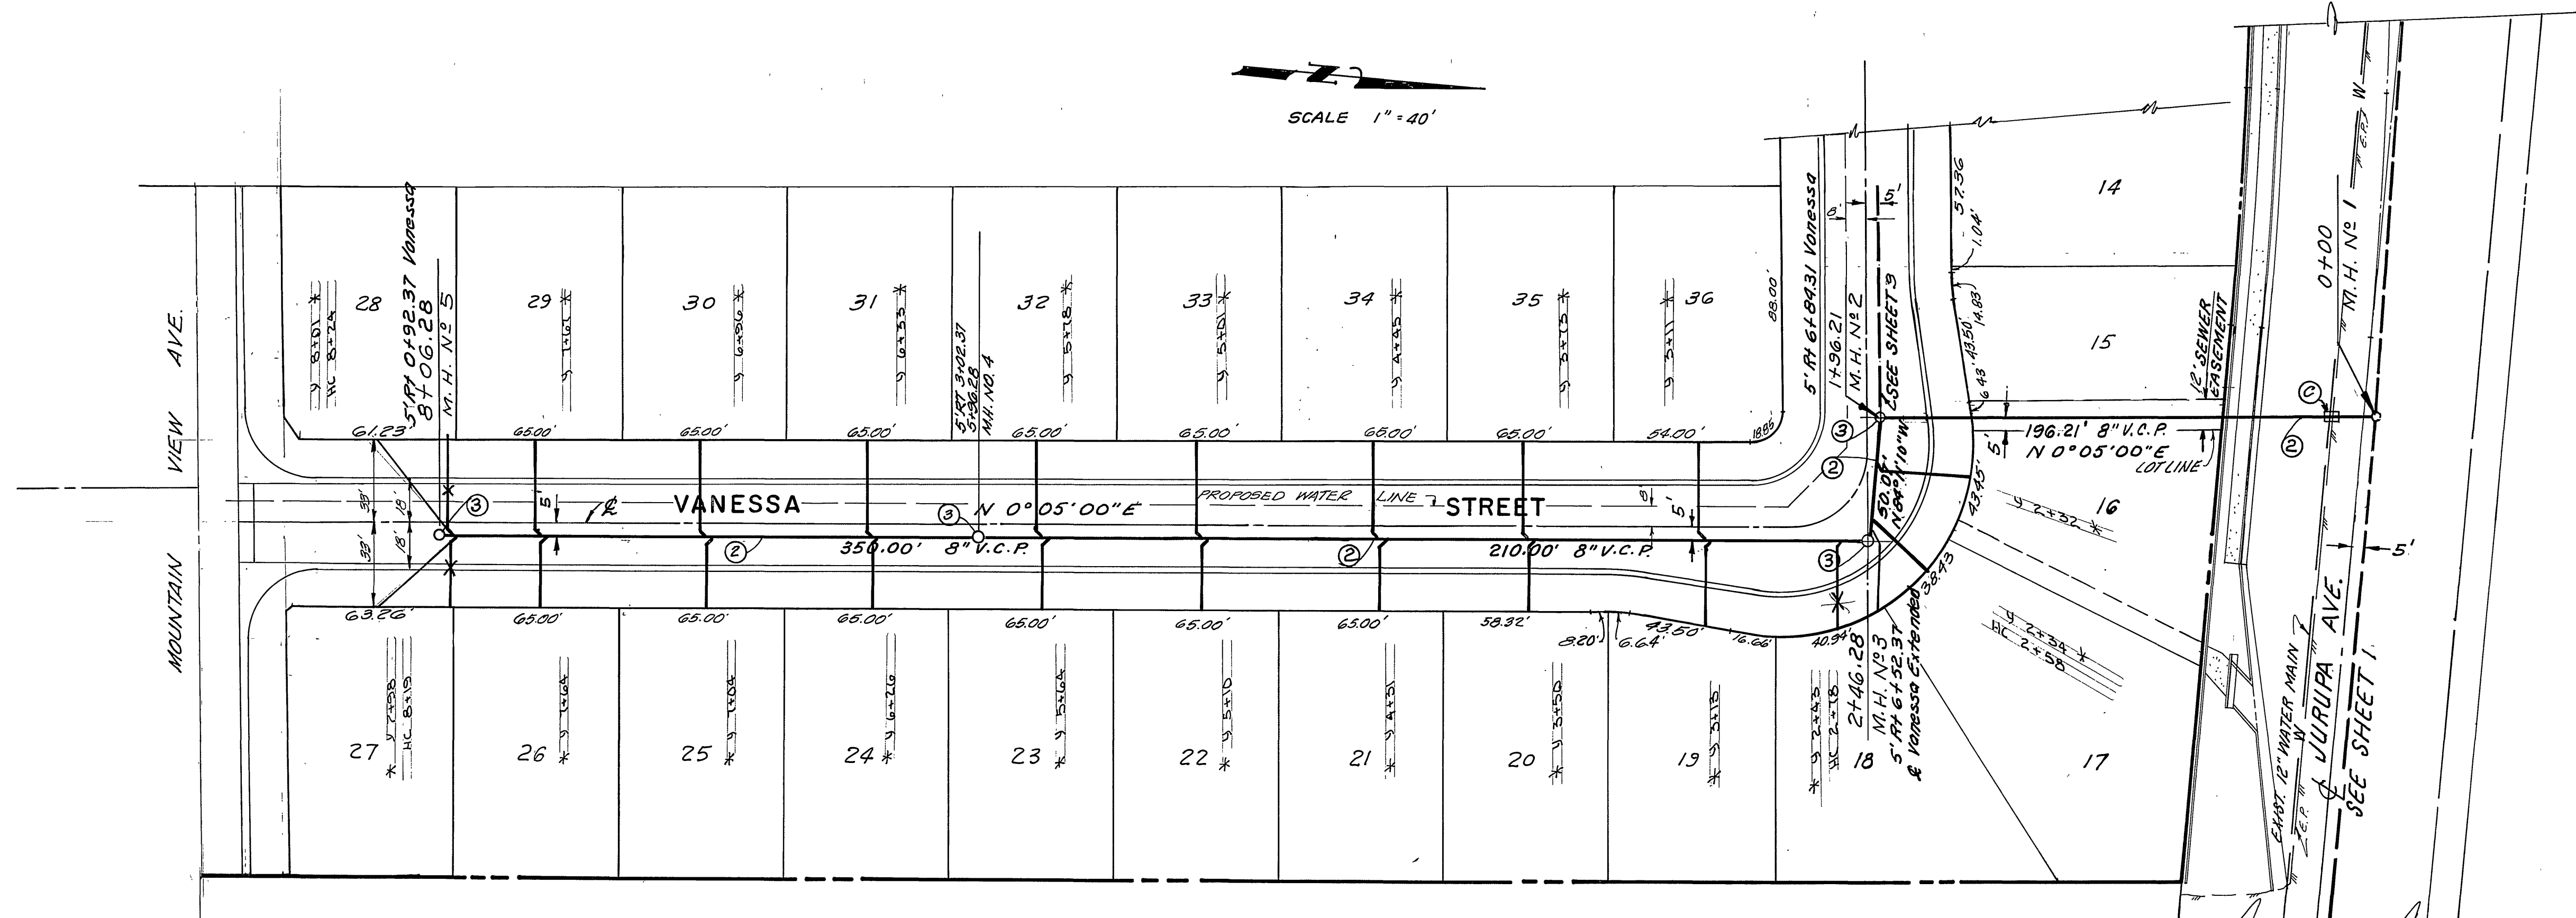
N

SCALE 1" = 40'

MOUNTAIN VIEW AVE.

VANESSA STREET

N 0° 05' 00" E

PROPOSED WATER LINE

350.00' 8" V.C.P.

210.00' 8" V.C.P.

196.21' 8" V.C.P.
N 0° 05' 00" E

LOT LINE

12' SEWER EASEMENT

SEE SHEET 3

SEE SHEET 1

JURUPA AVE.

EXIST. 12" WATER MAIN

M.H. No 1
0+00

M.H. No 2
1+96.21
5' Rt 6+89.31 Vanessa

M.H. No 3
2+46.28
5' Rt 6+52.37
℄ Vanessa Extended

5' Rt 3+02.37
5+96.28
M.H. NO. 4

M.H. No 5
8+06.28
5' Rt 0+92.37 Vanessa

28
y 8+01
HC 8+24

29
y 7+61

30
y 6+96

31
y 6+33

32
y 5+78

33
y 5+01

34
y 4+45

35
y 3+75

36
y 3+11

14

15

16
y 2+32

17
y 2+34
HC 2+58

18
y 2+43
HC 2+78

19
y 3+15

20
y 3+50

21
y 4+51

22
y 5+10

23
y 5+64

24
y 6+26

25
y 7+04

26
y 7+64

27
y 7+98
HC 8+15

61.23'
65.00'
65.00'
65.00'
65.00'
65.00'
65.00'
65.00'
54.00'
18.85'
88.00'

63.26'
65.00'
65.00'
65.00'
65.00'
65.00'
65.00'
58.32'
8.20'
6.64'
43.50'
16.66'
40.94'
38.43
43.45'
50.07'
N 64° ' 10" W
57.36
1.04'
14.83'
43.50'
6.43
33'
33'
18'
18'
5'
5'
5'
5'
8'
8'
5'
3
2
3
2
3
2
3
2
C
2